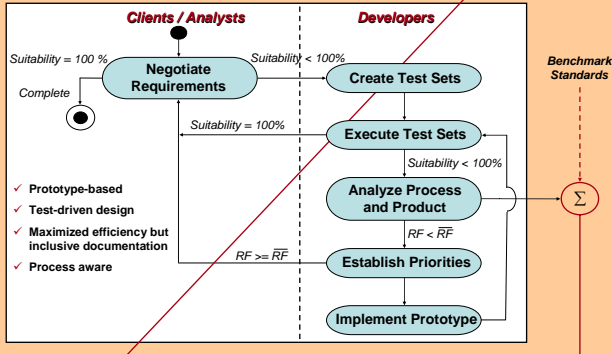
Clients / Analysts

Developers

Suitability = 100 %

Negotiate Requirements

Suitability < 100%

Complete

Create Test Sets

Suitability = 100%

Execute Test Sets

Suitability < 100%

Analyze Process and Product

$RF < \overline{RF}$

$RF >= \overline{RF}$

Establish Priorities

Implement Prototype

Benchmark Standards

$\Sigma$

✓ Prototype-based

✓ Test-driven design

✓ Maximized efficiency but inclusive documentation

✓ Process aware